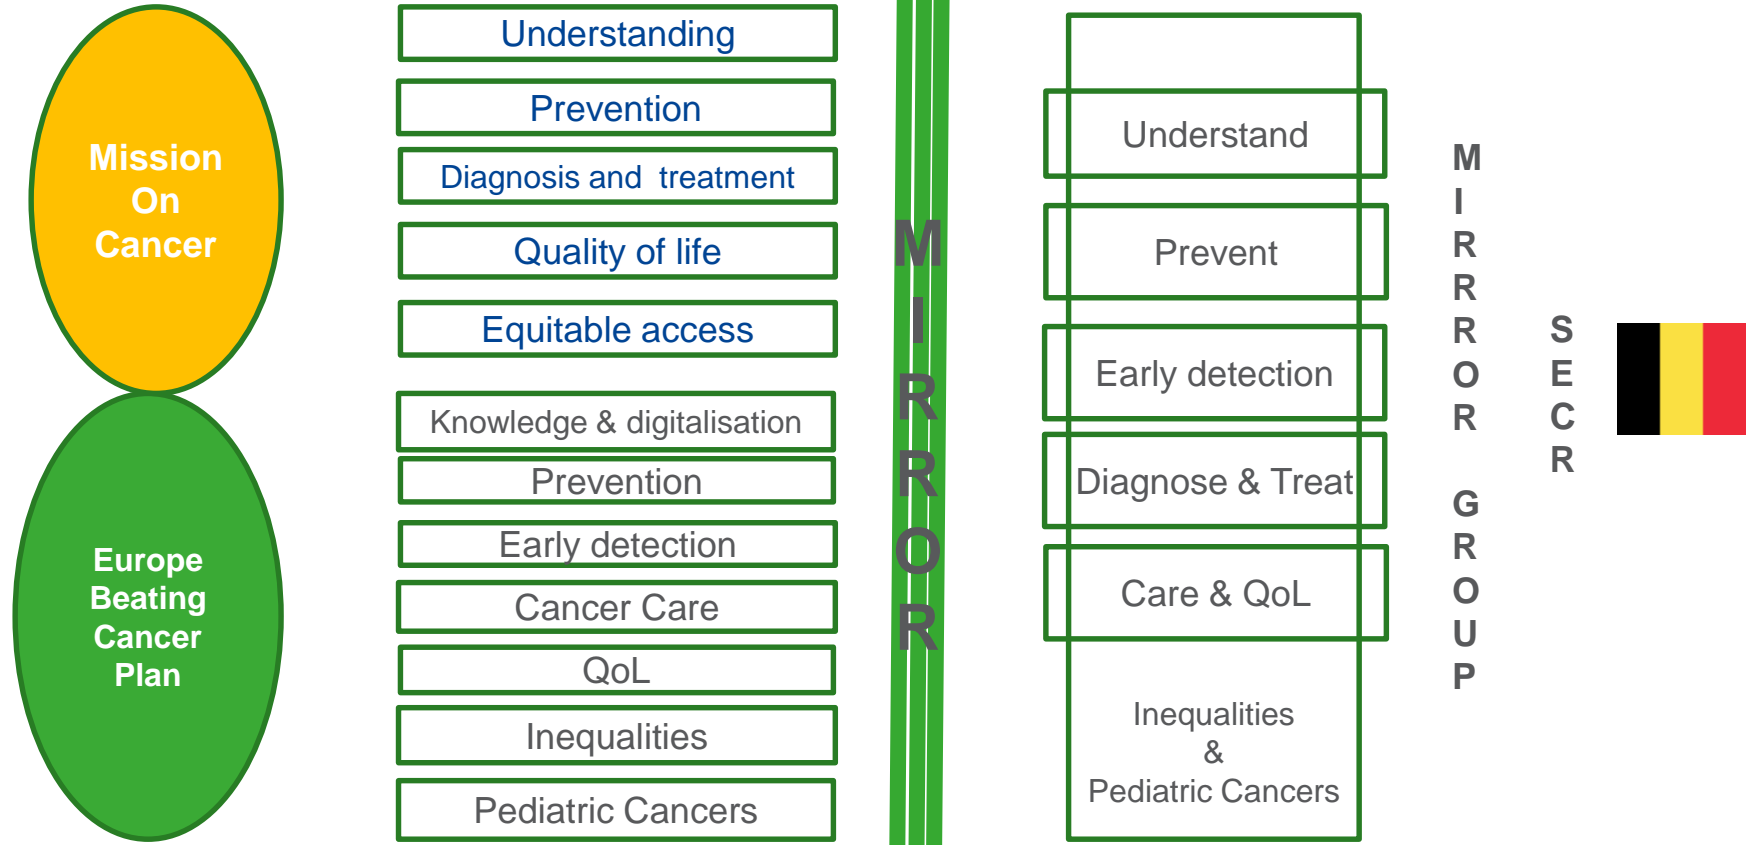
Mission On Cancer

Europe Beating Cancer Plan

Understanding

Prevention

Diagnosis and treatment

Quality of life

Equitable access

Knowledge & digitalisation

Prevention

Early detection

Cancer Care

QoL

Inequalities

Pediatric Cancers

MIRROR

Understand

Prevent

Early detection

Diagnose & Treat

Care & QoL

Inequalities & Pediatric Cancers

MIRROR GROUP

SECR